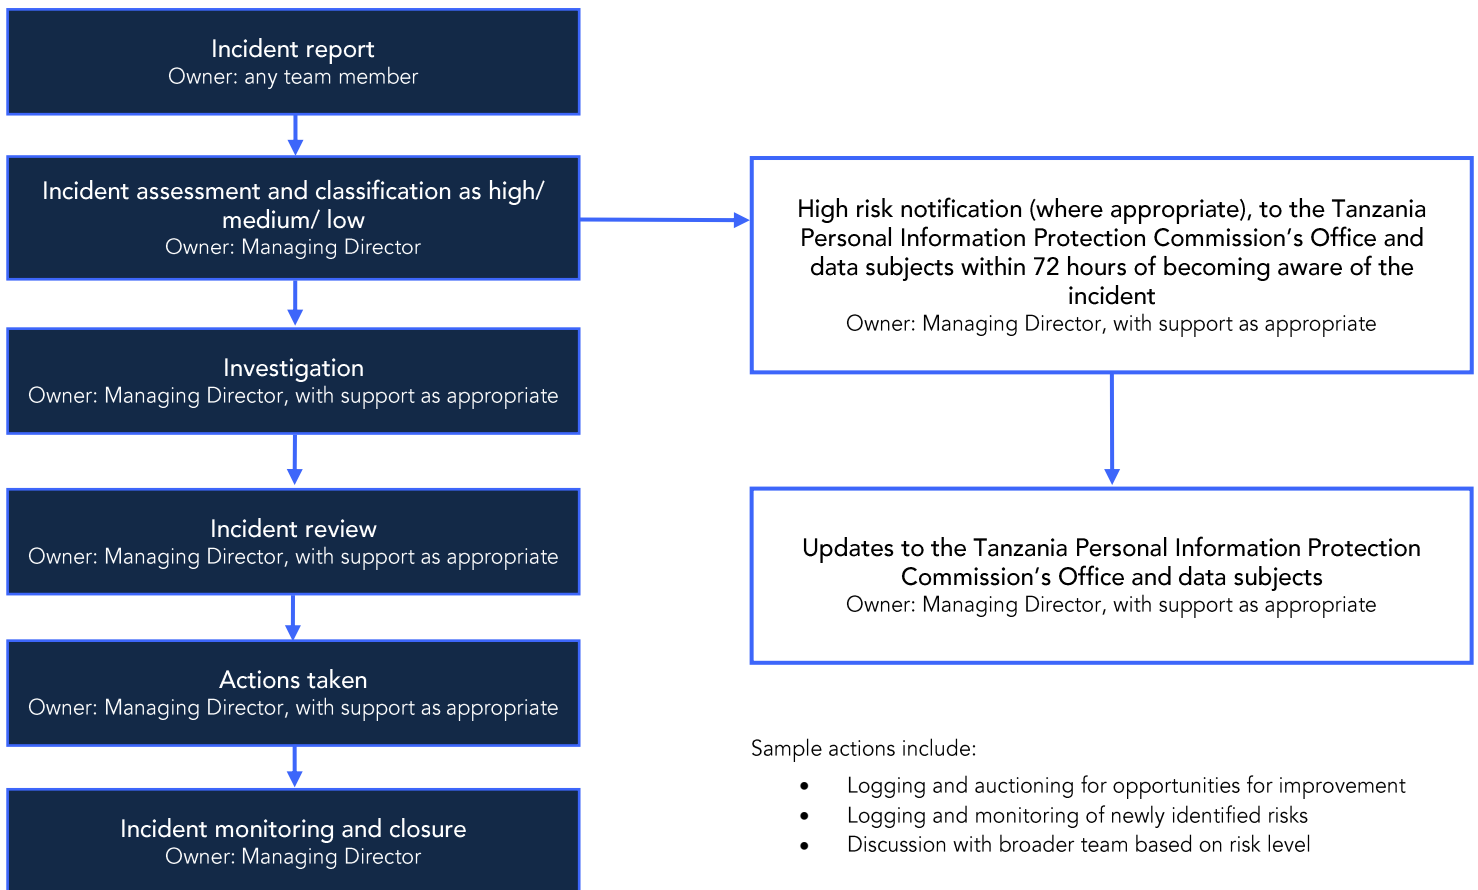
Incident report
Owner: any team member

Incident assessment and classification as high/ medium/ low
Owner: Managing Director

Investigation
Owner: Managing Director, with support as appropriate

Incident review
Owner: Managing Director, with support as appropriate

Actions taken
Owner: Managing Director, with support as appropriate

Incident monitoring and closure
Owner: Managing Director

High risk notification (where appropriate), to the Tanzania Personal Information Protection Commission's Office and data subjects within 72 hours of becoming aware of the incident
Owner: Managing Director, with support as appropriate

Updates to the Tanzania Personal Information Protection Commission's Office and data subjects
Owner: Managing Director, with support as appropriate

Sample actions include:
• Logging and auctioning for opportunities for improvement
• Logging and monitoring of newly identified risks
• Discussion with broader team based on risk level